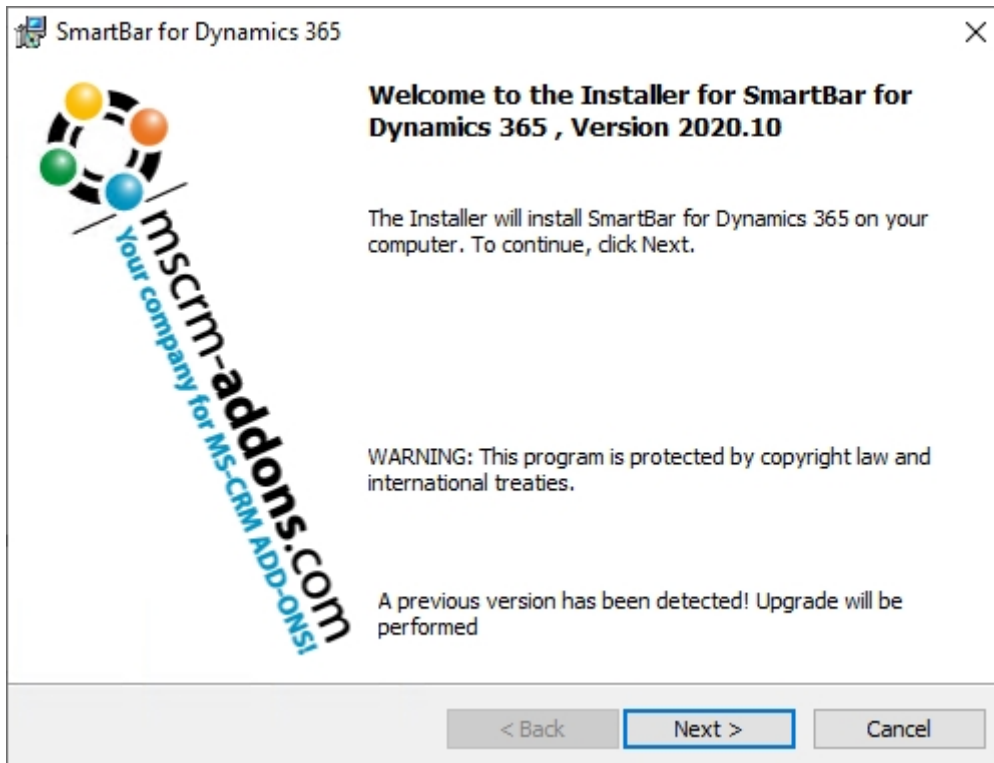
SmartBar for Dynamics 365

mscrm-addons.com
Your company for MS-CRM ADD-ONS!

Welcome to the Installer for SmartBar for Dynamics 365 , Version 2020.10

The Installer will install SmartBar for Dynamics 365 on your computer. To continue, click Next.

WARNING: This program is protected by copyright law and international treaties.

A previous version has been detected! Upgrade will be performed

< Back
Next >
Cancel